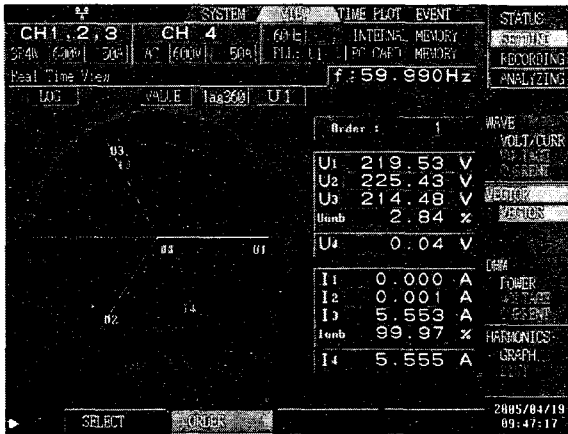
SYSTEM VIEW TIME PLOT EVENT STATUS

CH1,2,3 CH 4 60Hz INTERNAL MEMORY SETTING

3P4W 600V 50A AC 600V 50A PLL: U1 PC CARD MEMORY RECORDING

Real Time View f:59.990Hz ANALYZING

LOG VALUE lag360 U1

WAVE

Order : 1 VOLT/CURR

U3 VOLTAGE

I3 CURRENT

U1 219.53 V
U2 225.43 V
U3 214.48 V
Uunb 2.84 %

VECTOR

VECTOR

U4 0.04 V

U2 U1

DMM

I1 0.000 A
I2 0.001 A
I3 5.553 A
Iunb 99.97 %

POWER

I4 VOLTAGE

CURRENT

I2

HARMONICS

I4 5.555 A

GRAPH

LIST

SELECT ORDER

2005/04/19 09:47:17